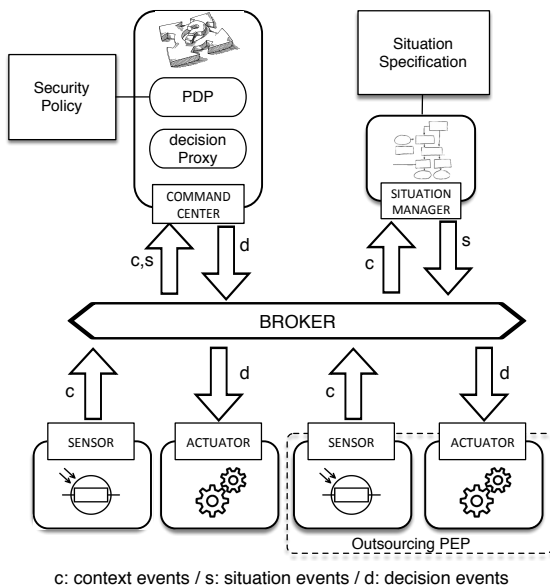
Security Policy

PDP

decision Proxy

COMMAND CENTER

Situation Specification

SITUATION MANAGER

c,s

d

c

s

BROKER

c

d

c

d

SENSOR

ACTUATOR

SENSOR

ACTUATOR

Outsourcing PEP

c: context events / s: situation events / d: decision events